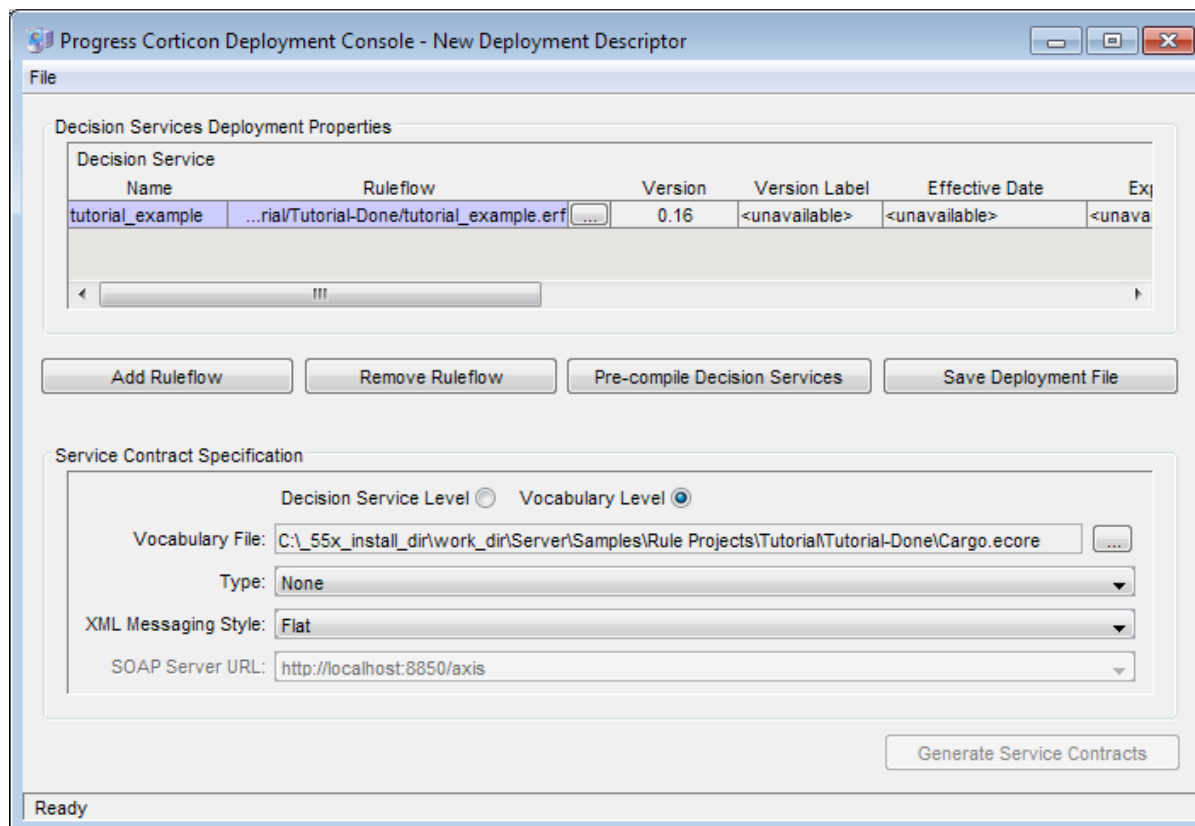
Progress Corticon Deployment Console - New Deployment Descriptor

File

Decision Services Deployment Properties

| Decision Service Name | Ruleflow | Version | Version Label | Effective Date | Ex |
|---|---|---|---|---|---|
| tutorial_example | ...rial/Tutorial-Done/tutorial_example.erf ... | 0.16 | <unavailable> | <unavailable> | <unava |

Add Ruleflow
Remove Ruleflow
Pre-compile Decision Services
Save Deployment File

Service Contract Specification

Decision Service Level
Vocabulary Level

Vocabulary File: C:\_55x_install_dir\work_dir\Server\Samples\Rule Projects\Tutorial\Tutorial-Done\Cargo.ecore ...

Type: None

XML Messaging Style: Flat

SOAP Server URL: http://localhost:8850/axis

Generate Service Contracts

Ready